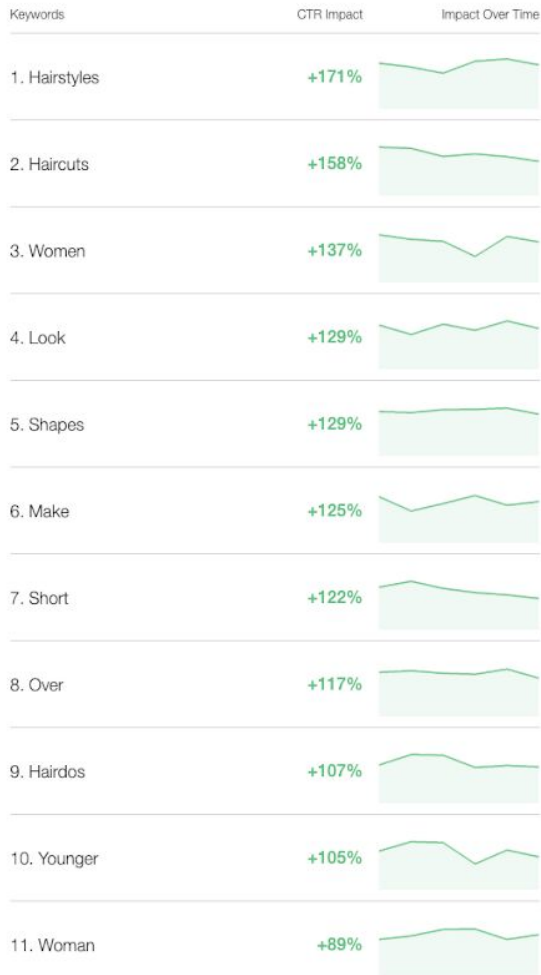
| Keywords | CTR Impact | Impact Over Time |
|---|---|---|
| 1. Hairstyles | +171% | |
| 2. Haircuts | +158% | |
| 3. Women | +137% | |
| 4. Look | +129% | |
| 5. Shapes | +129% | |
| 6. Make | +125% | |
| 7. Short | +122% | |
| 8. Over | +117% | |
| 9. Hairdos | +107% | |
| 10. Younger | +105% | |
| 11. Woman | +89% | |